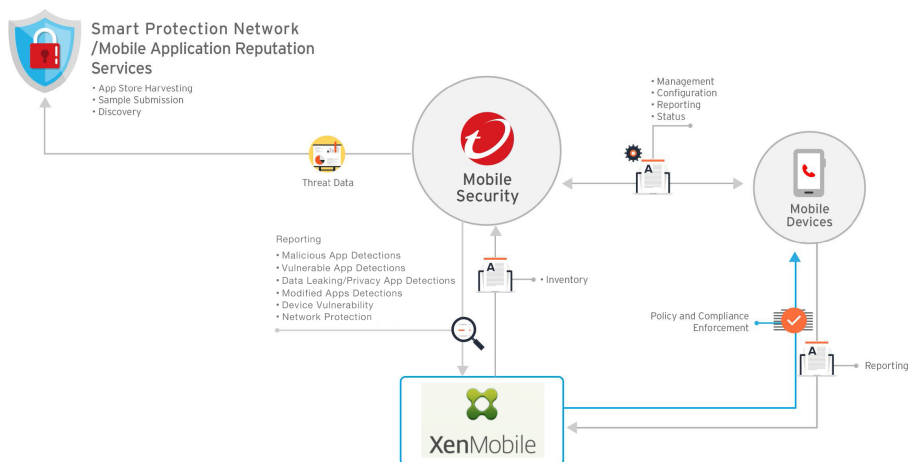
Smart Protection Network /Mobile Application Reputation Services

• App Store Harvesting
• Sample Submission
• Discovery

Threat Data

Mobile Security

• Management
• Configuration
• Reporting
• Status

Mobile Devices

Reporting
• Malicious App Detections
• Vulnerable App Detections
• Data Leaking/Privacy App Detections
• Modified Apps Detections
• Device Vulnerability
• Network Protection

• Inventory

Policy and Compliance Enforcement

Reporting

XenMobile